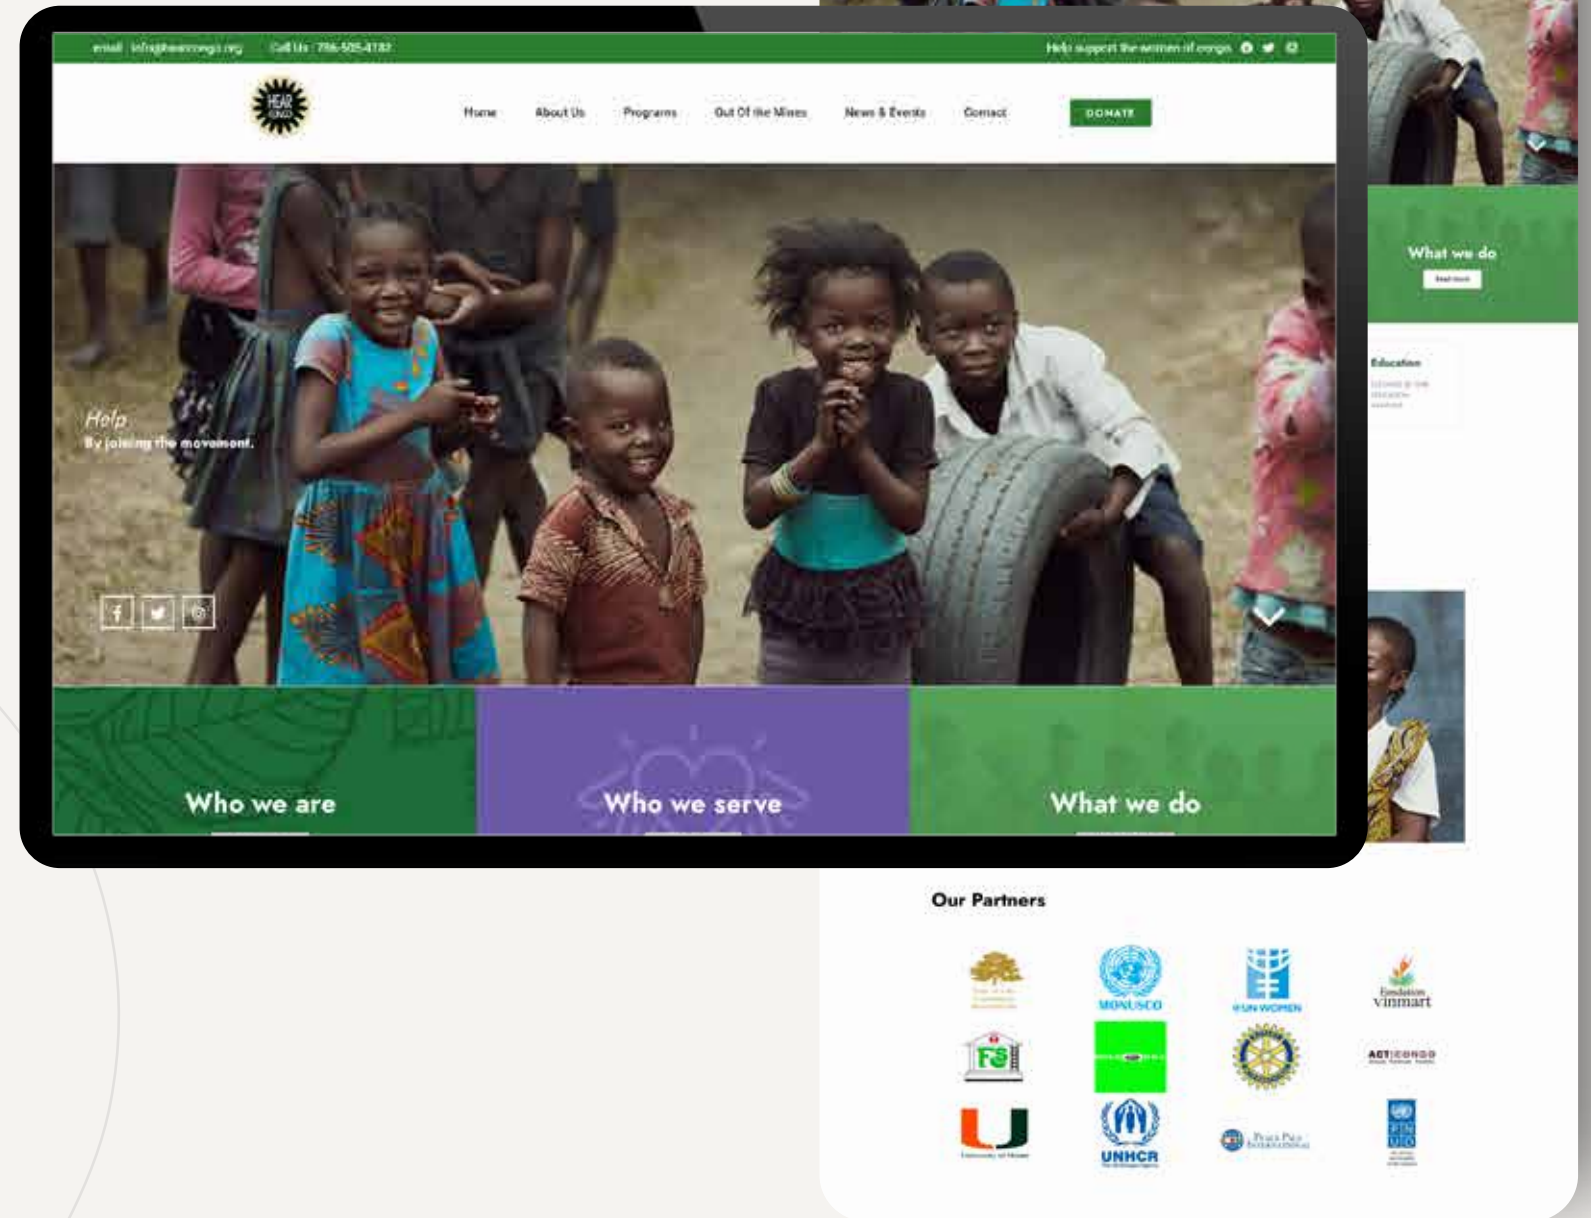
email: info@hearcongo.org Call Us : 786-505-4132

Help support the women of congo

HEAR CONGO

Home About Us Programs Out Of the Mines News & Events Contact DONATE

Help
By joining the movement.

Who we are

Who we serve

What we do

What we do

Read more

Education

Our Partners

MONUSCO

UN WOMEN

Fondation vinmart

FS

ACT CONGO

UNHCR

Peace Pals International